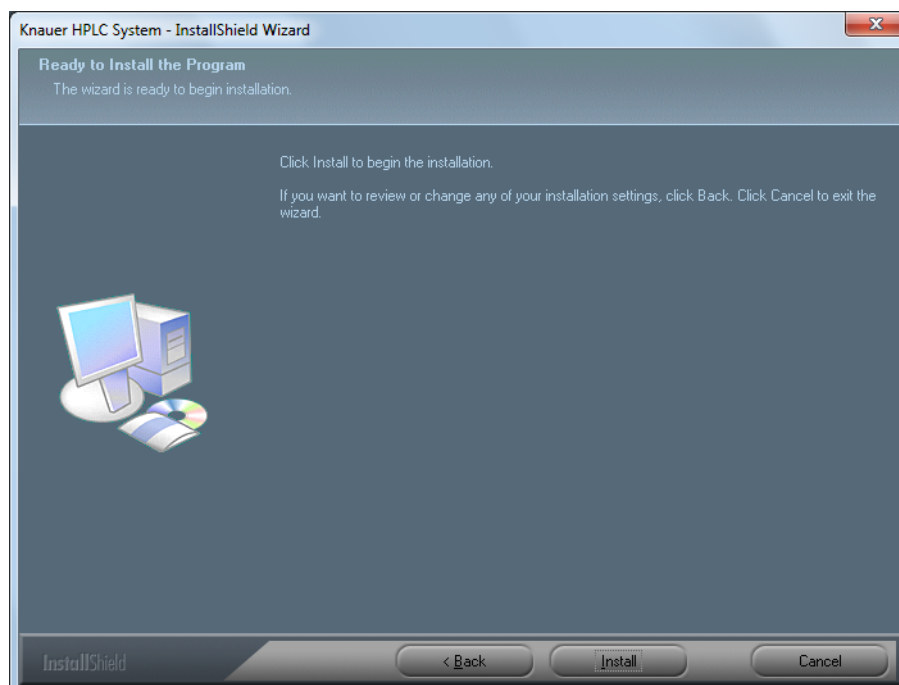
Knauer HPLC System - InstallShield Wizard

Ready to Install the Program

The wizard is ready to begin installation.

Click Install to begin the installation.

If you want to review or change any of your installation settings, click Back. Click Cancel to exit the wizard.

InstallShield

< Back

Install

Cancel